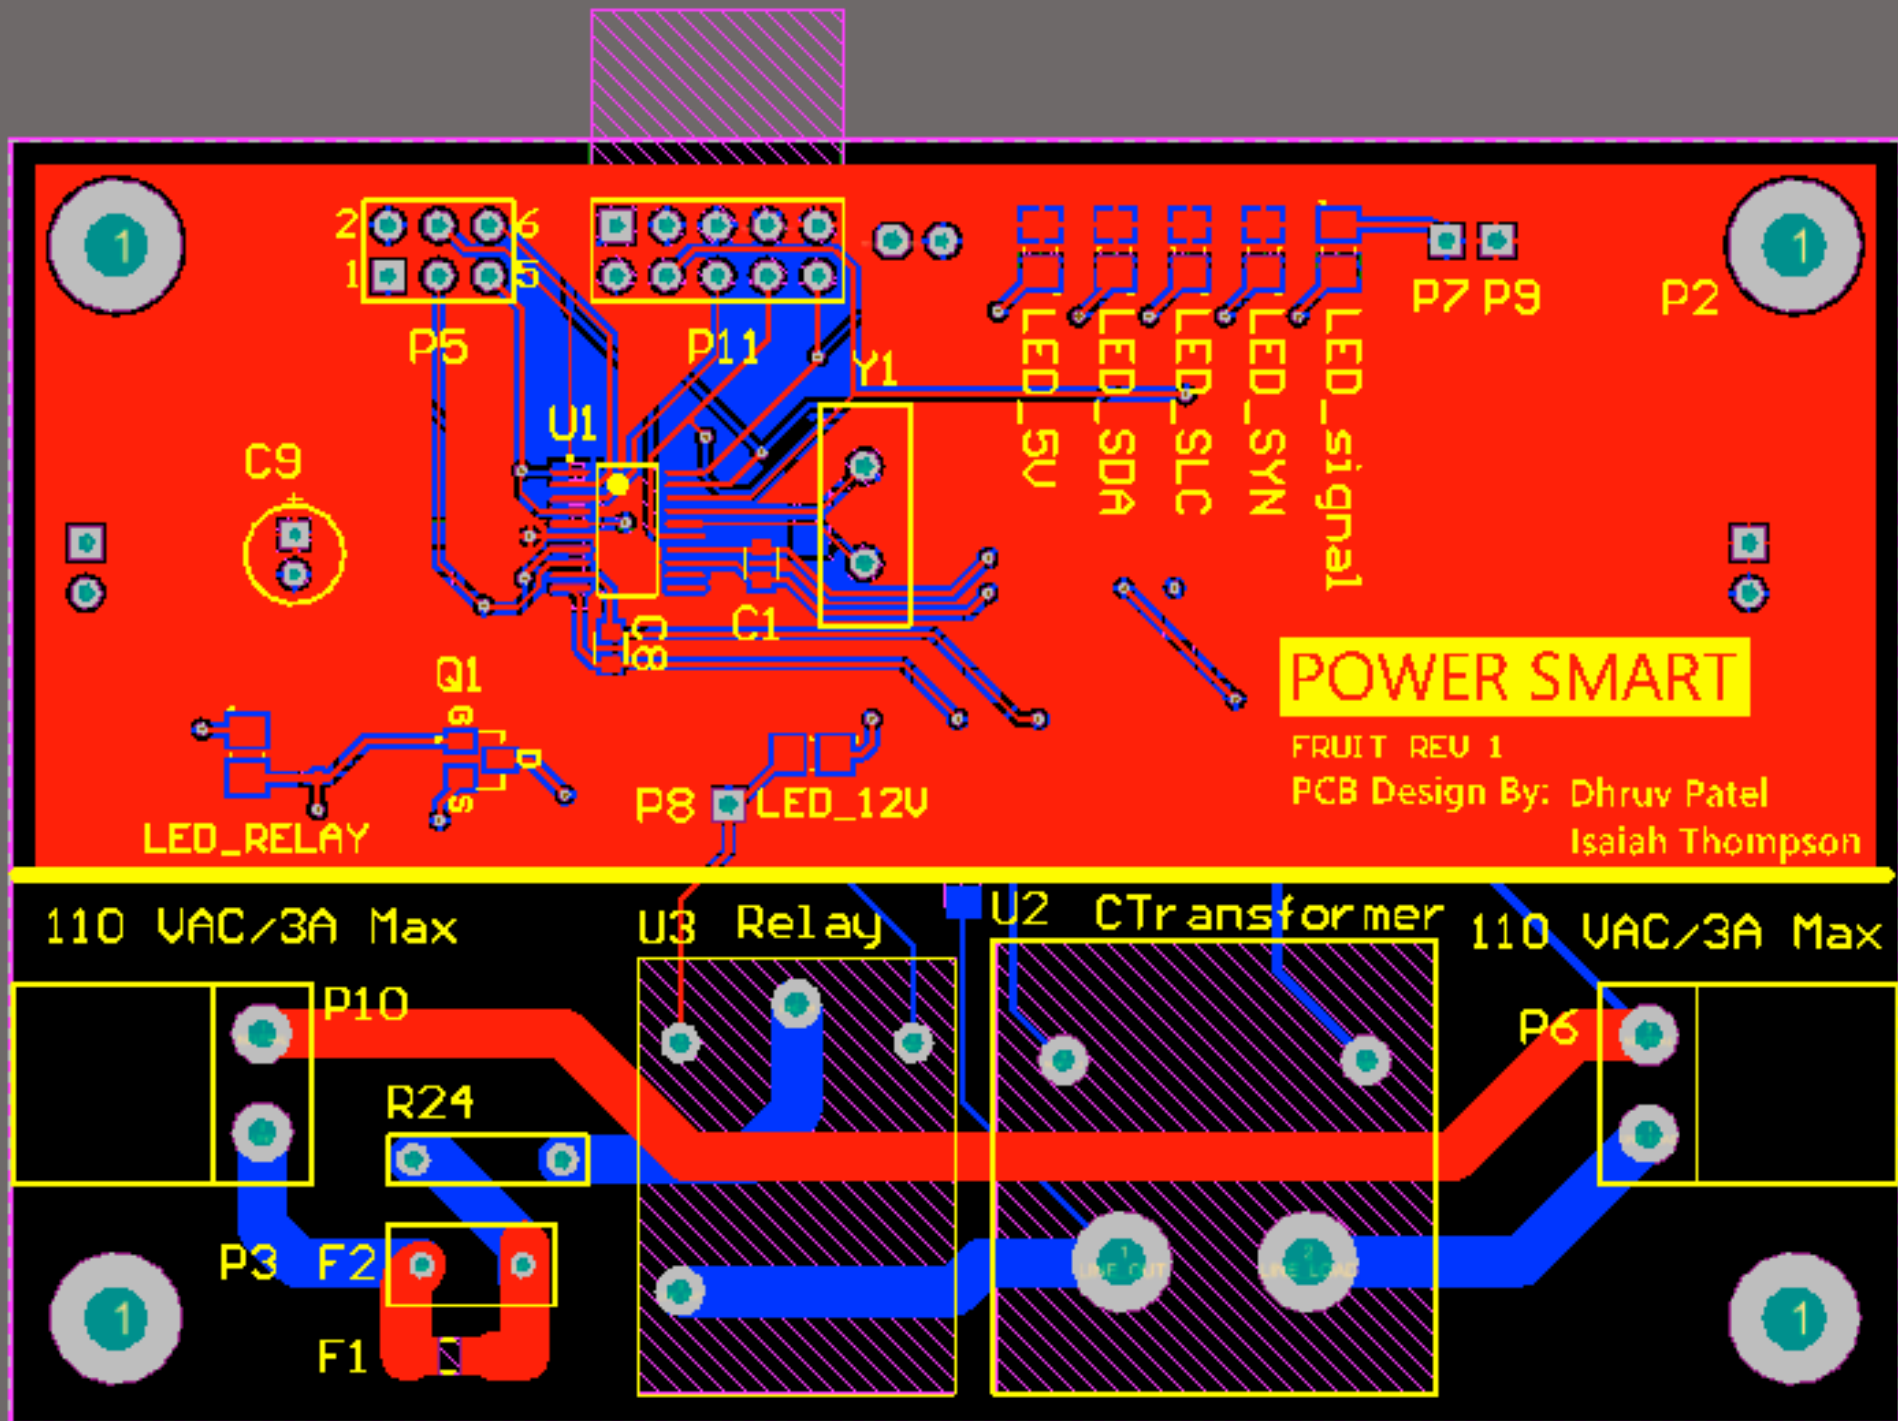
1
2
6
1
5
P5
P11
Y1
LED_5V
LED_SDA
LED_SLC
LED_SYN
LED_signal
P7 P9
P2
1
U1
C9
C1
Q1
LED_RELAY
P8
LED_12V
POWER SMART
FRUIT REV 1
PCB Design By: Dhruv Patel
Isaiah Thompson
110 VAC/3A Max
U3 Relay
U2 CTransformer
110 VAC/3A Max
P10
P6
R24
P3
F2
F1
1
1